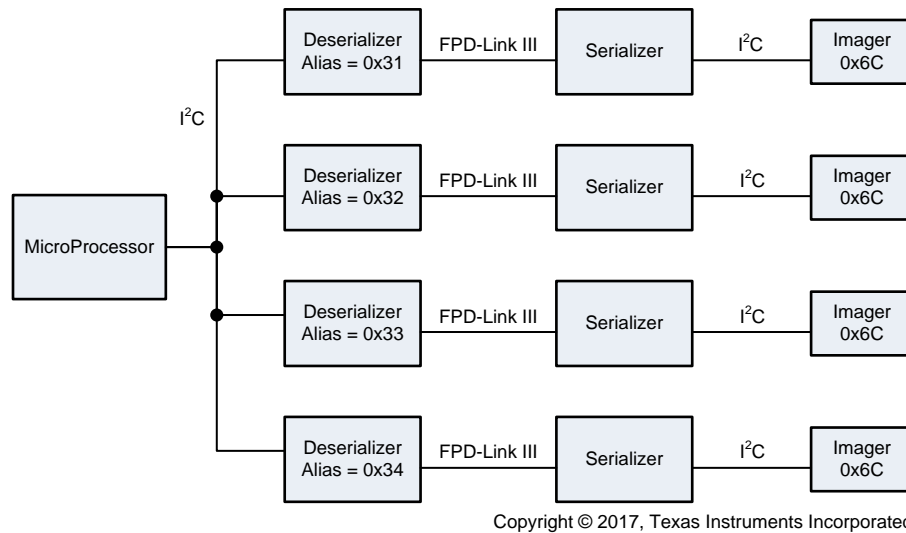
Deserializer Alias = 0x31
FPD-Link III
Serializer
$I^2C$
Imager 0x6C

$I^2C$

Deserializer Alias = 0x32
FPD-Link III
Serializer
$I^2C$
Imager 0x6C

MicroProcessor

Deserializer Alias = 0x33
FPD-Link III
Serializer
$I^2C$
Imager 0x6C

Deserializer Alias = 0x34
FPD-Link III
Serializer
$I^2C$
Imager 0x6C

Copyright © 2017, Texas Instruments Incorporated